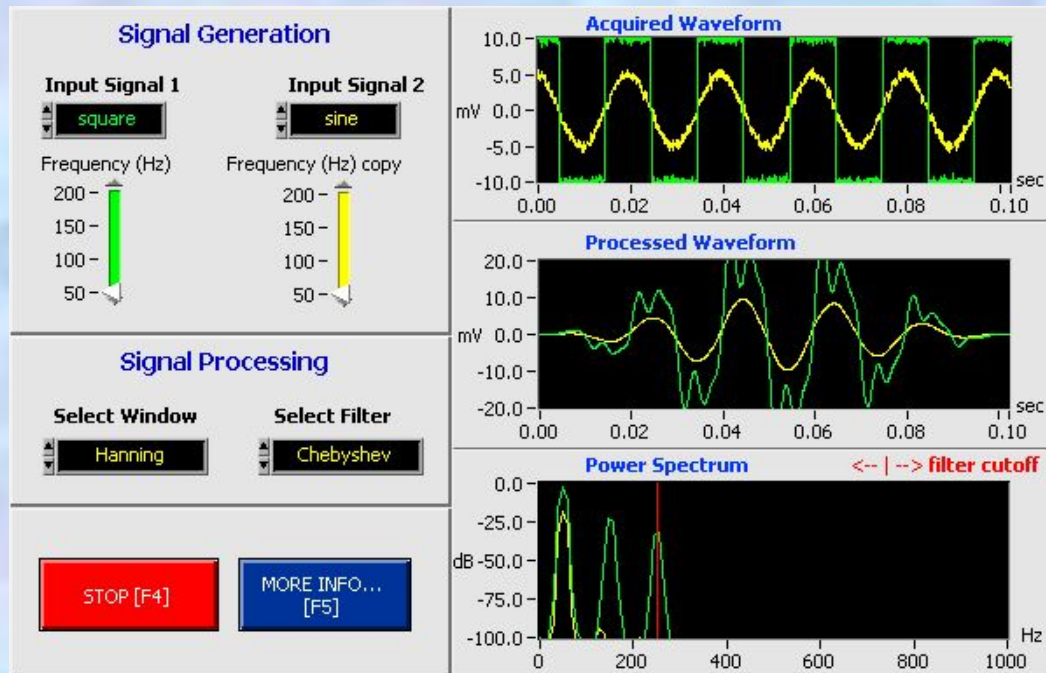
Signal Generation

Input Signal 1
square
Frequency (Hz)
200
150
100
50

Input Signal 2
sine
Frequency (Hz) copy
200
150
100
50

Signal Processing

Select Window
Hanning

Select Filter
Chebyshev

STOP [F4]

MORE INFO... [F5]

Acquired Waveform
10.0
5.0
mV 0.0
-5.0
-10.0
0.00 0.02 0.04 0.06 0.08 0.10
sec

Processed Waveform
20.0
10.0
mV 0.0
-10.0
-20.0
0.00 0.02 0.04 0.06 0.08 0.10
sec

Power Spectrum
<-- | --> filter cutoff
0.0
-25.0
dB -50.0
-75.0
-100.0
0 200 400 600 800 1000
Hz